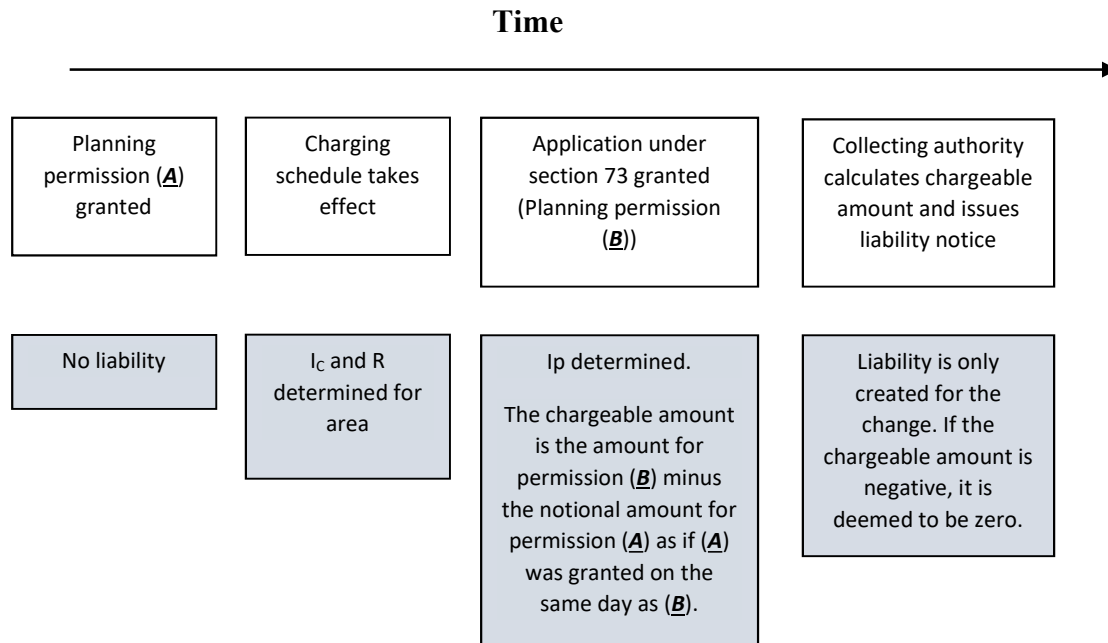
Time

Planning permission (***A***) granted

Charging schedule takes effect

Application under section 73 granted (Planning permission (***B***))

Collecting authority calculates chargeable amount and issues liability notice

No liability

$I_C$ and R determined for area

Ip determined.

The chargeable amount is the amount for permission (***B***) minus the notional amount for permission (***A***) as if (***A***) was granted on the same day as (***B***).

Liability is only created for the change. If the chargeable amount is negative, it is deemed to be zero.